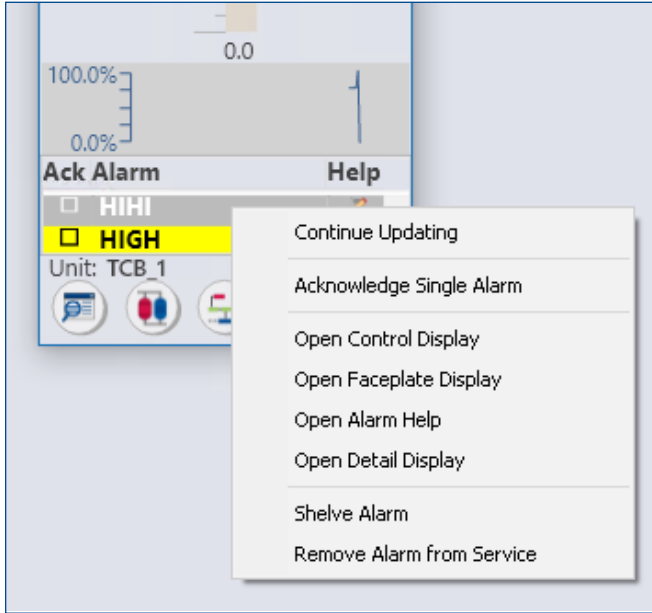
0.0

100.0%

0.0%

Ack Alarm Help

HIHI

HIGH

Unit: TCB_1

Continue Updating

Acknowledge Single Alarm

Open Control Display

Open Faceplate Display

Open Alarm Help

Open Detail Display

Shelve Alarm

Remove Alarm from Service